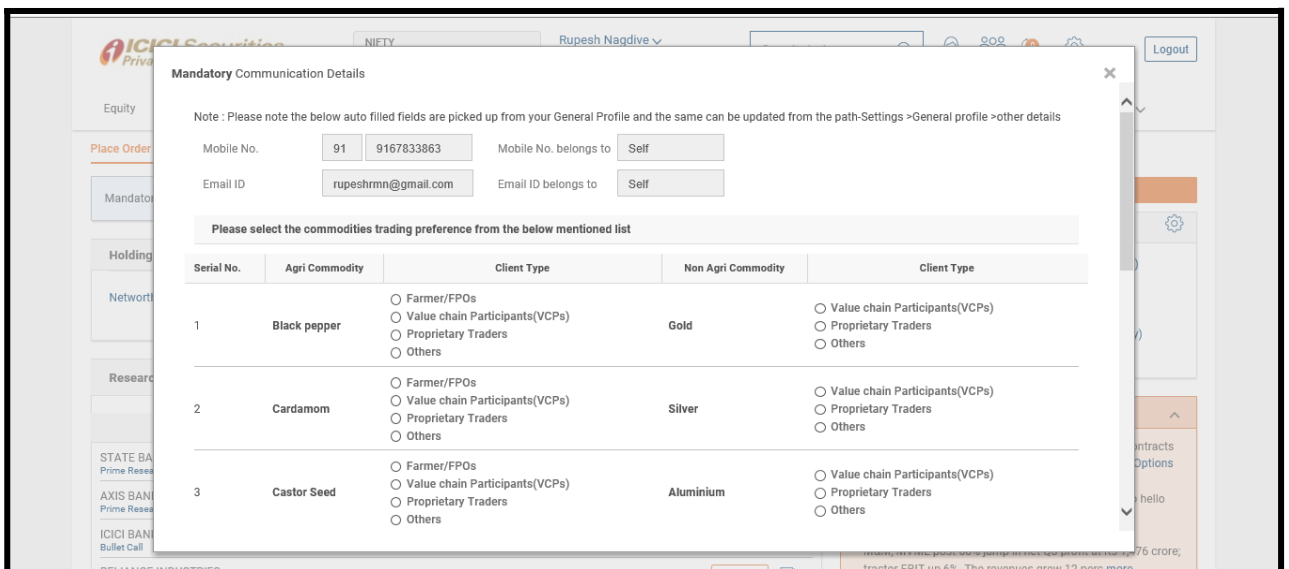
ICICI Securities
Priva

NIFTY

Rupesh Nagdive

Logout

Equity

Place Order

Mandator

Holding

Networth

Researc

STATE BA
Prime Resea

AXIS BANI
Prime Resea

ICICI BANI
Bullet Call

Mandatory Communication Details

×

Note : Please note the below auto filled fields are picked up from your General Profile and the same can be updated from the path-Settings >General profile >other details

Mobile No. 91 9167833863 Mobile No. belongs to Self

Email ID rupeshrmn@gmail.com Email ID belongs to Self

Please select the commodities trading preference from the below mentioned list

| Serial No. | Agri Commodity | Client Type | Non Agri Commodity | Client Type |
|---|---|---|---|---|
| 1 | Black pepper | Farmer/FPOs<br>Value chain Participants(VCPs)<br>Proprietary Traders<br>Others | Gold | Value chain Participants(VCPs)<br>Proprietary Traders<br>Others |
| 2 | Cardamom | Farmer/FPOs<br>Value chain Participants(VCPs)<br>Proprietary Traders<br>Others | Silver | Value chain Participants(VCPs)<br>Proprietary Traders<br>Others |
| 3 | Castor Seed | Farmer/FPOs<br>Value chain Participants(VCPs)<br>Proprietary Traders<br>Others | Aluminium | Value chain Participants(VCPs)<br>Proprietary Traders<br>Others |

ontracts
Options
hello